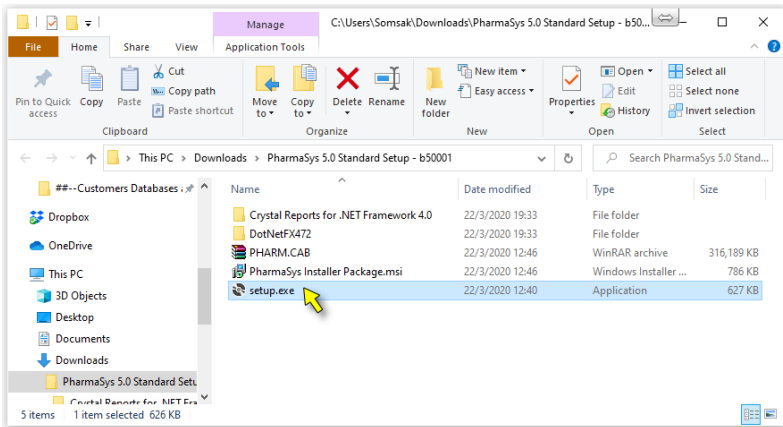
Manage
C:\Users\Somsak\Downloads\PharmaSys 5.0 Standard Setup - b50...

File
Home
Share
View
Application Tools

Pin to Quick access
Copy
Paste
Cut
Copy path
Paste shortcut
Clipboard

Move to
Copy to
Delete
Rename
Organize

New folder
New item
Easy access
New

Properties
Open
Edit
History
Open

Select all
Select none
Invert selection
Select

This PC > Downloads > PharmaSys 5.0 Standard Setup - b50001

Search PharmaSys 5.0 Standard...

##--Customers Databases
Dropbox
OneDrive
This PC
3D Objects
Desktop
Documents
Downloads
PharmaSys 5.0 Standard Setu
Crystal Reports for .NET Fra

| Name | Date modified | Type | Size |
|---|---|---|---|
| Crystal Reports for .NET Framework 4.0 | 22/3/2020 19:33 | File folder | |
| DotNetFX472 | 22/3/2020 19:33 | File folder | |
| PHARM.CAB | 22/3/2020 12:46 | WinRAR archive | 316,189 KB |
| PharmaSys Installer Package.msi | 22/3/2020 12:46 | Windows Installer ... | 786 KB |
| setup.exe | 22/3/2020 12:40 | Application | 627 KB |

5 items    1 item selected  626 KB